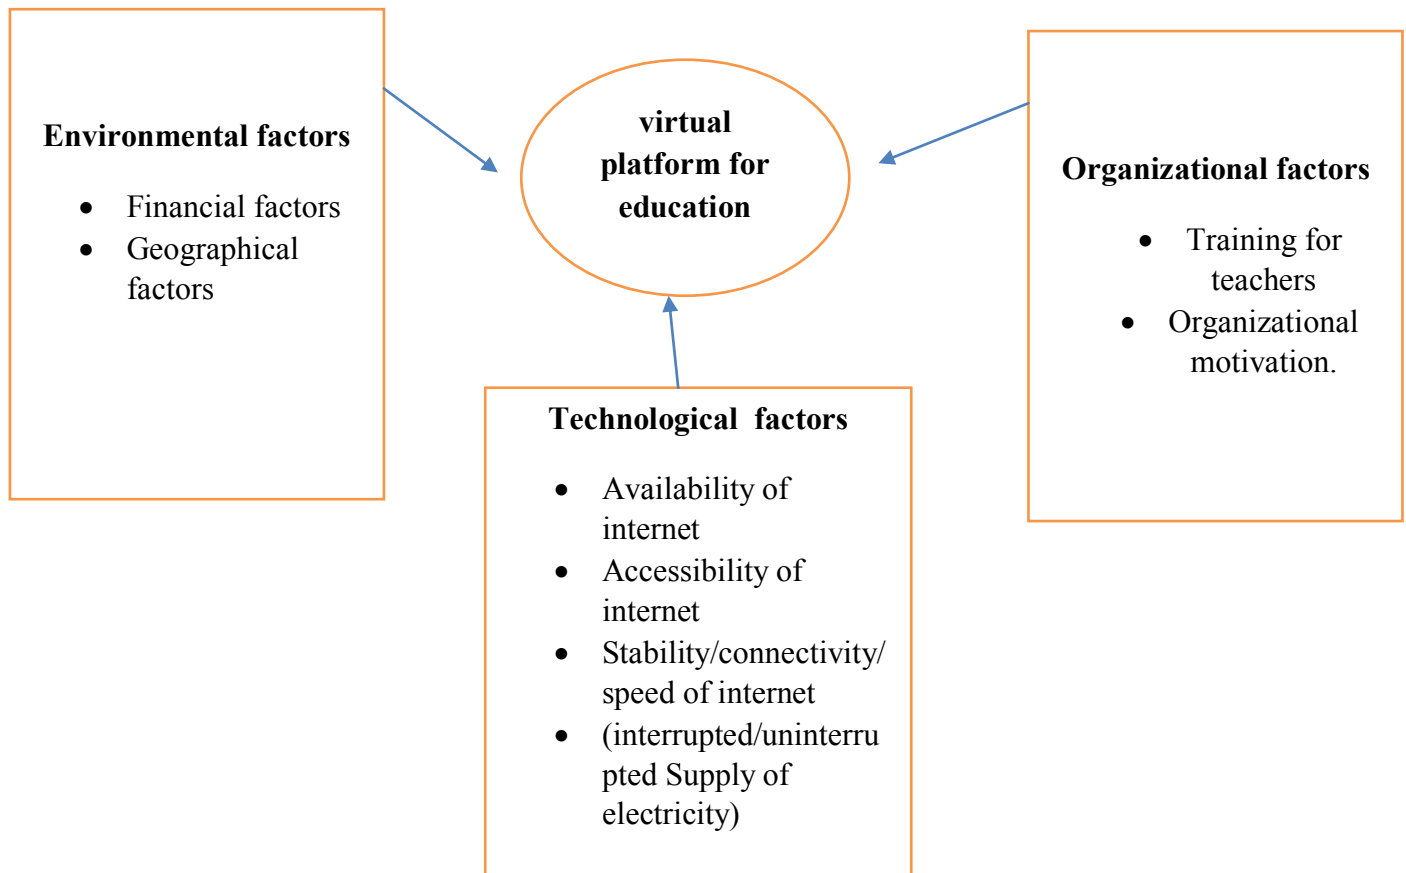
Environmental factors

- Financial factors
- Geographical factors

virtual platform for education

Organizational factors

- Training for teachers
- Organizational motivation.

Technological factors

- Availability of internet
- Accessibility of internet
- Stability/connectivity/ speed of internet
- (interrupted/uninterrupted Supply of electricity)